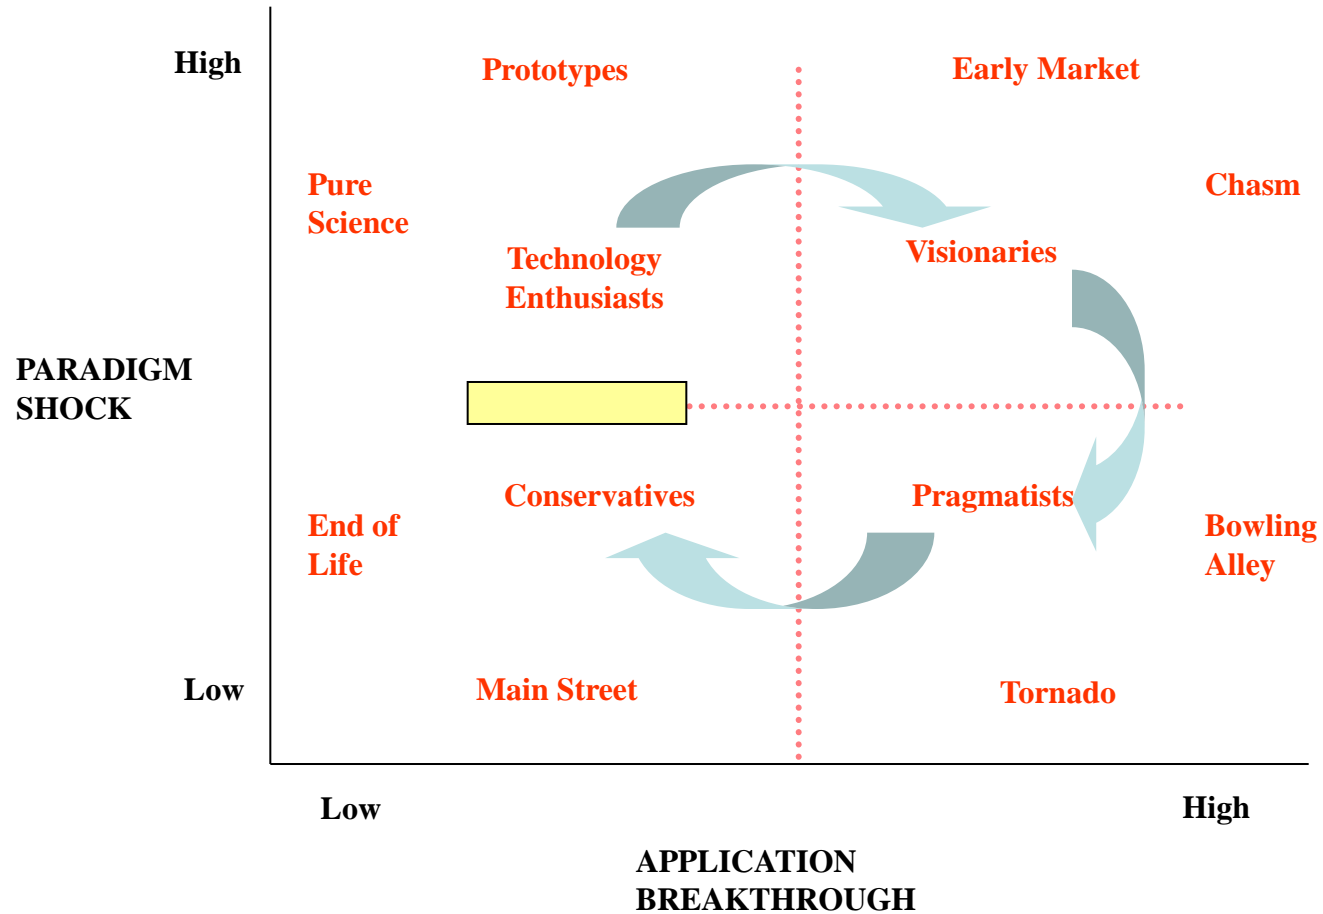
High

Prototypes

Early Market

Pure Science

Chasm

Technology Enthusiasts

Visionaries

PARADIGM SHOCK

Conservatives

Pragmatists

End of Life

Bowling Alley

Low

Main Street

Tornado

Low

High

APPLICATION BREAKTHROUGH